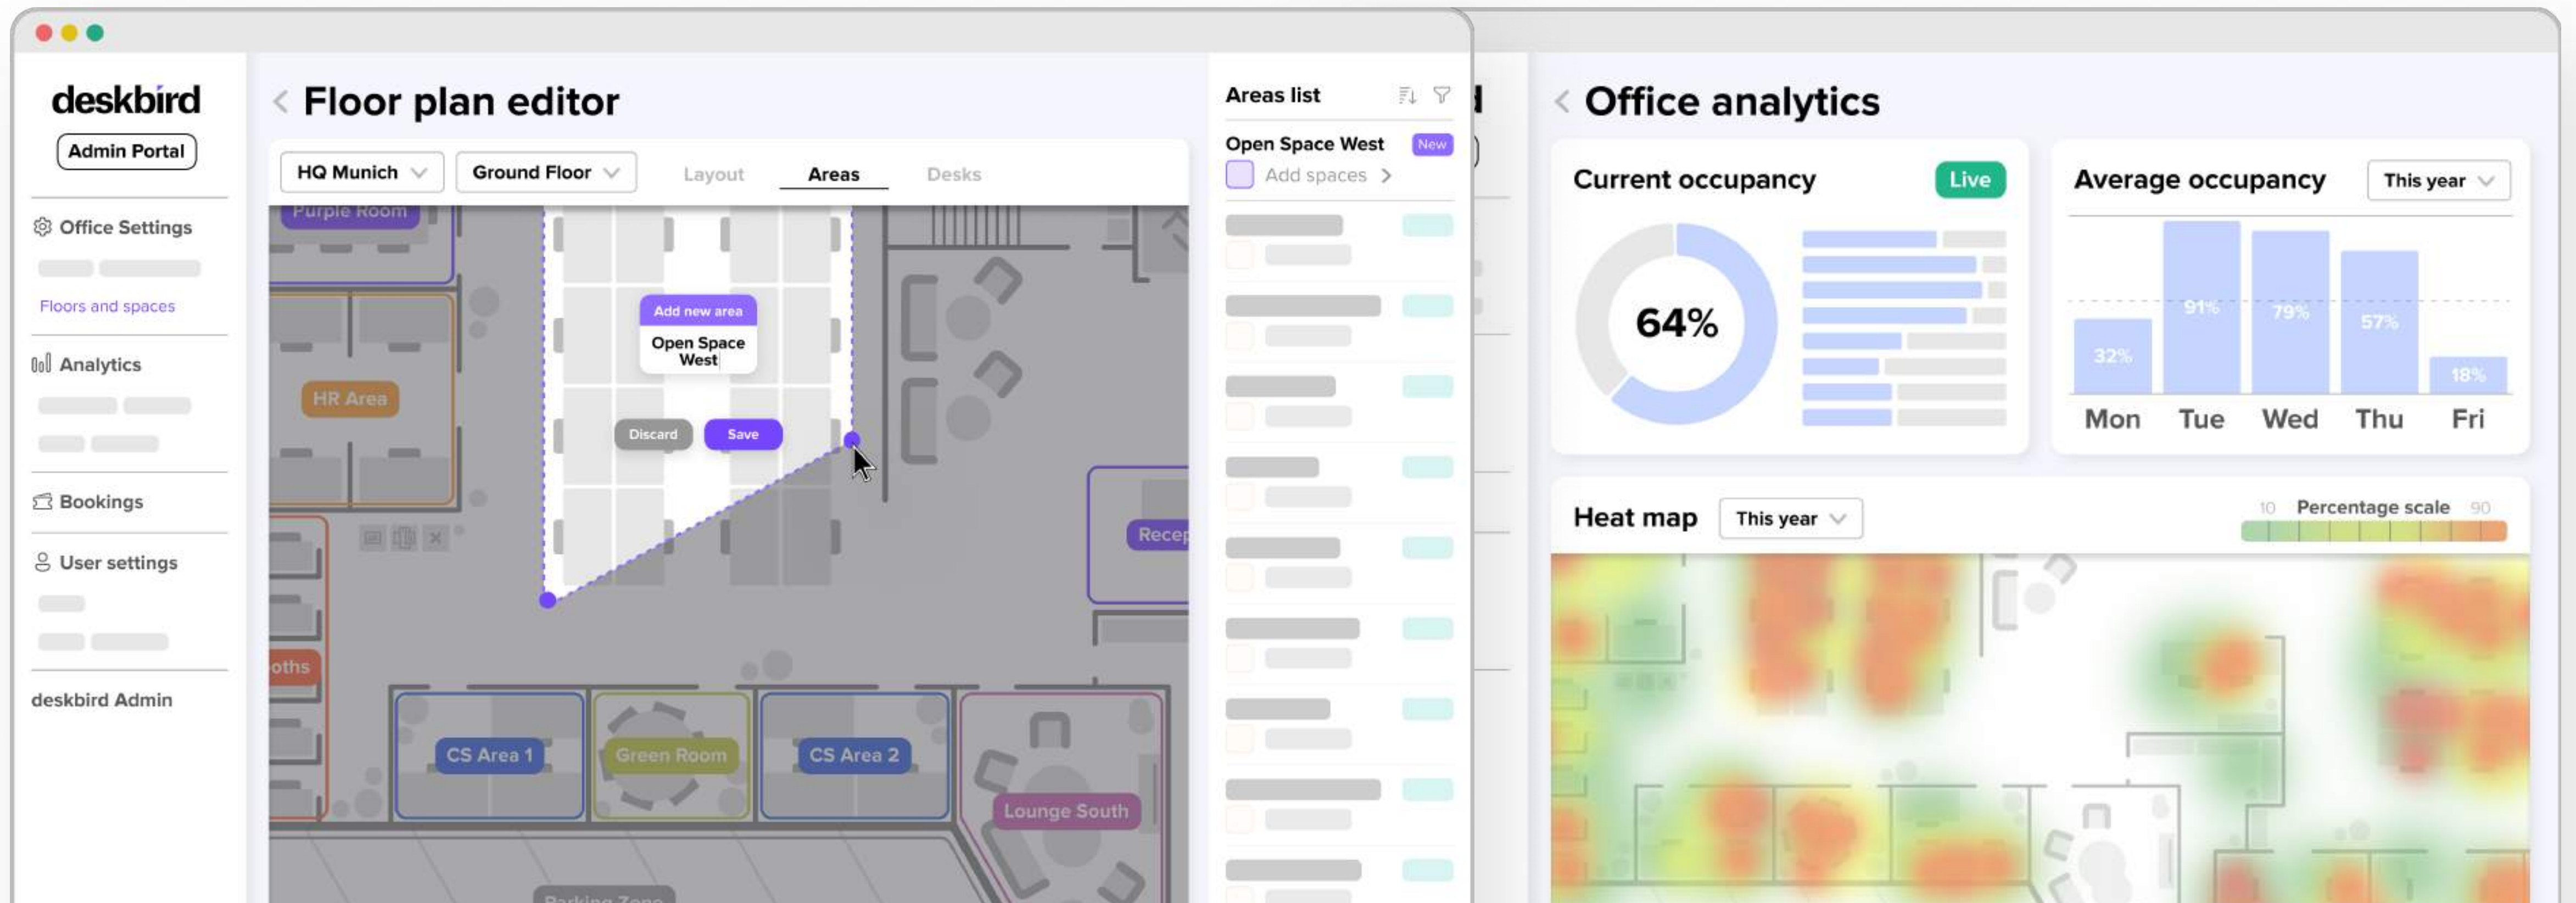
deskbird
Admin Portal

Office Settings
Floors and spaces
Analytics
Bookings
User settings
deskbird Admin

Floor plan editor

HQ Munich
Ground Floor
Layout
Areas
Desks

Purple Room
HR Area
Add new area
Open Space West
Discard
Save
Recep
oths
CS Area 1
Green Room
CS Area 2
Lounge South
Parking Zone

Areas list
Open Space West
New
Add spaces

Office analytics

Current occupancy
Live
64%

Average occupancy
This year
32%
91%
79%
57%
18%
Mon
Tue
Wed
Thu
Fri

Heat map
This year
10
Percentage scale
90